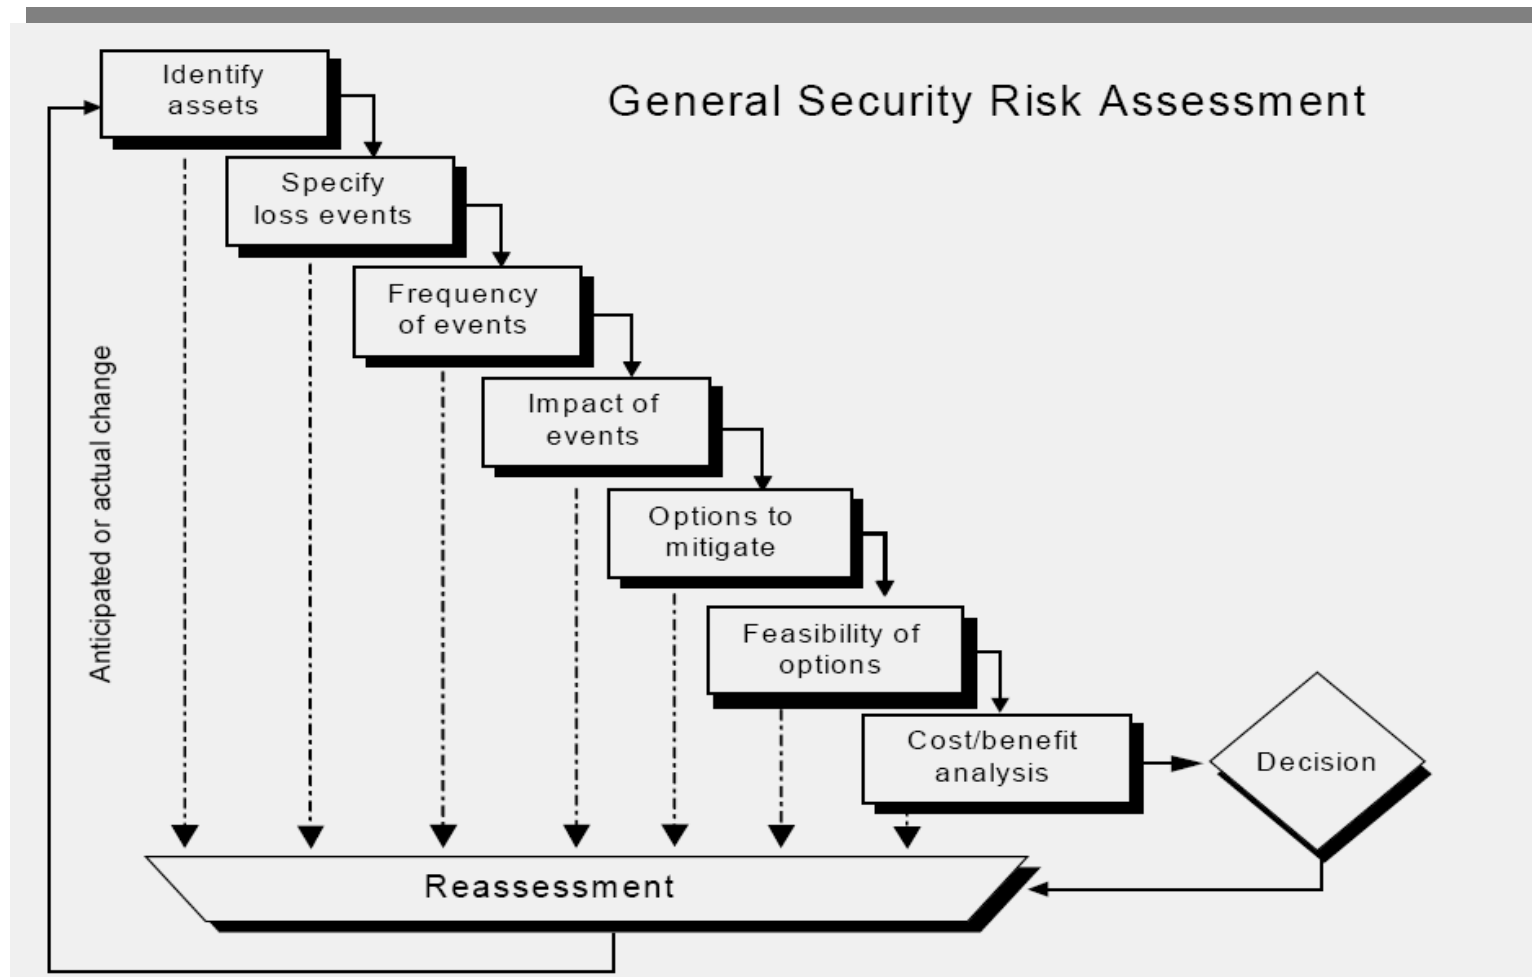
General Security Risk Assessment

Identify assets

Specify loss events

Frequency of events

Impact of events

Options to mitigate

Feasibility of options

Cost/benefit analysis

Decision

Anticipated or actual change

Reassessment